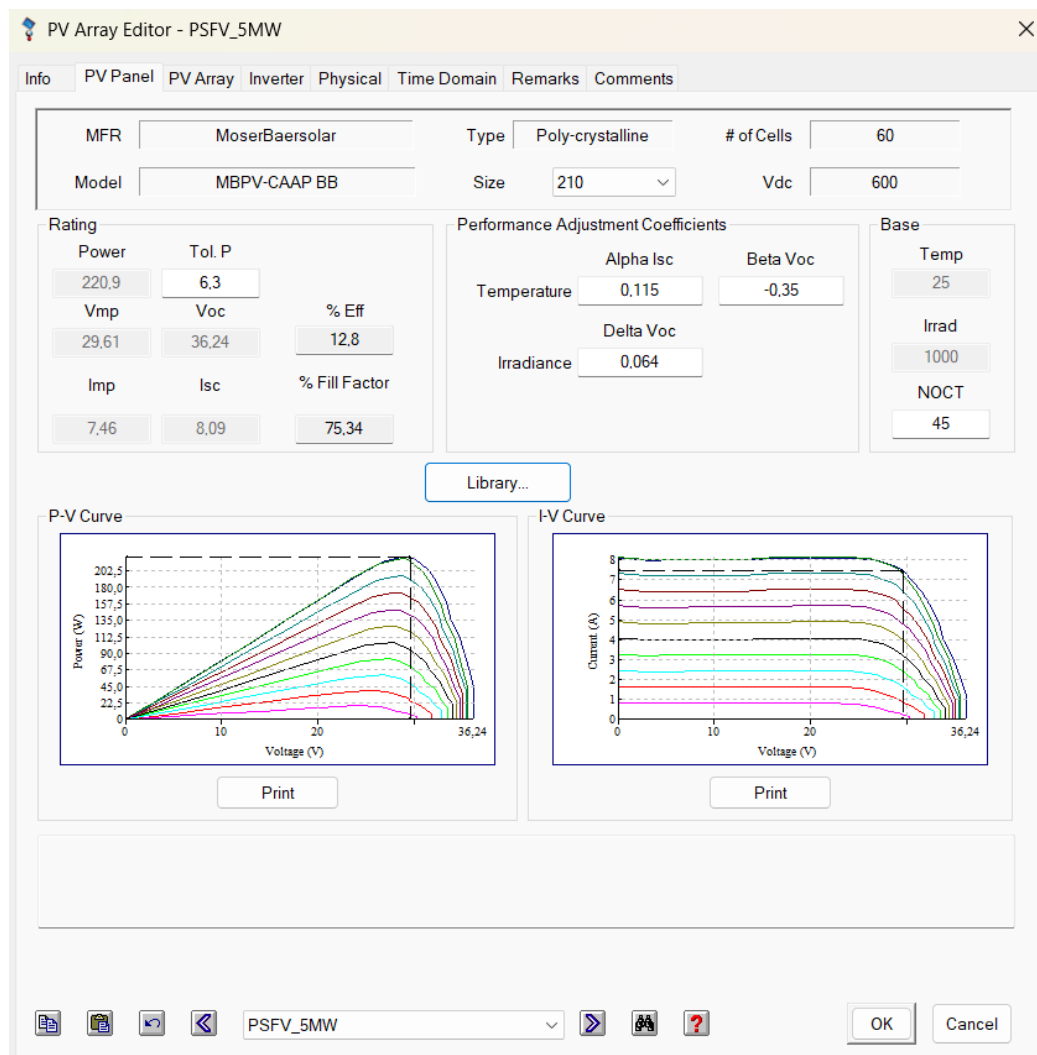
PV Array Editor - PSFV_5MW

Info | PV Panel | PV Array | Inverter | Physical | Time Domain | Remarks | Comments

MFR MoserBaersolar
Type Poly-crystalline
# of Cells 60
Model MBPV-CAAP BB
Size 210
Vdc 600

Rating
Power 220,9
Tol. P 6,3
Vmp 29,61
Voc 36,24
% Eff 12,8
Imp 7,46
Isc 8,09
% Fill Factor 75,34

Performance Adjustment Coefficients
Alpha Isc 0,115
Beta Voc -0,35
Temperature
Delta Voc 0,064
Irradiance

Base
Temp 25
Irrad 1000
NOCT 45

Library...

P-V Curve
202,5
180,0
157,5
135,0
112,5
90,0
67,5
45,0
22,5
0
Power (W)
0 10 20 36,24
Voltage (V)
Print

I-V Curve
8
7
6
5
4
3
2
1
0
Current (A)
0 10 20 36,24
Voltage (V)
Print

PSFV_5MW
OK
Cancel